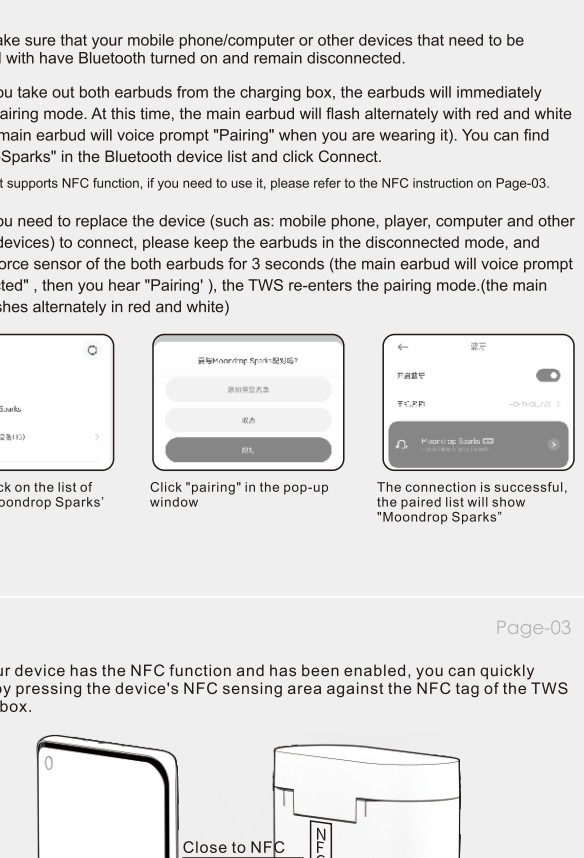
ake sure that your mobile phone/computer or other devices that need to be l with have Bluetooth turned on and remain disconnected.

ou take out both earbuds from the charging box, the earbuds will immediately airing mode. At this time, the main earbud will flash alternately with red and white main earbud will voice prompt "Pairing" when you are wearing it). You can find Sparks" in the Bluetooth device list and click Connect.

t supports NFC function, if you need to use it, please refer to the NFC instruction on Page-03.

ou need to replace the device (such as: mobile phone, player, computer and other devices) to connect, please keep the earbuds in the disconnected mode, and orce sensor of the both earbuds for 3 seconds (the main earbud will voice prompt ted" , then you hear "Pairing' ), the TWS re-enters the pairing mode.(the main shes alternately in red and white)

Sparks
设备(15)

是与Moondrop Sparks配对吗?
添加到联名单
取消
配对

←
蓝牙
开启蓝牙
手机名称
Moondrop Sparks

ck on the list of oondrop Sparks'

Click "pairing" in the pop-up window

The connection is successful, the paired list will show "Moondrop Sparks"

Page-03

ur device has the NFC function and has been enabled, you can quickly y pressing the device's NFC sensing area against the NFC tag of the TWS box.

Close to NFC
NFC